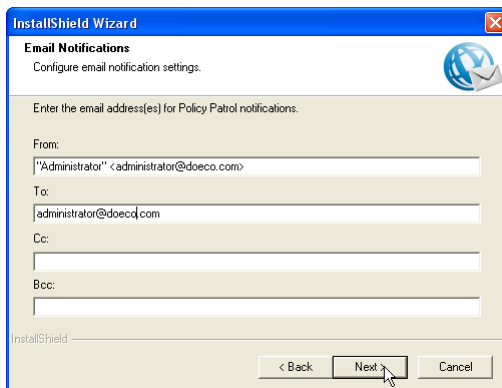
InstallShield Wizard

Email Notifications

Configure email notification settings.

Enter the email address(es) for Policy Patrol notifications.

From:

"Administrator" <administrator@doeco.com>

To:

administrator@doeco.com

Cc:

Bcc:

InstallShield

< Back

Next >

Cancel